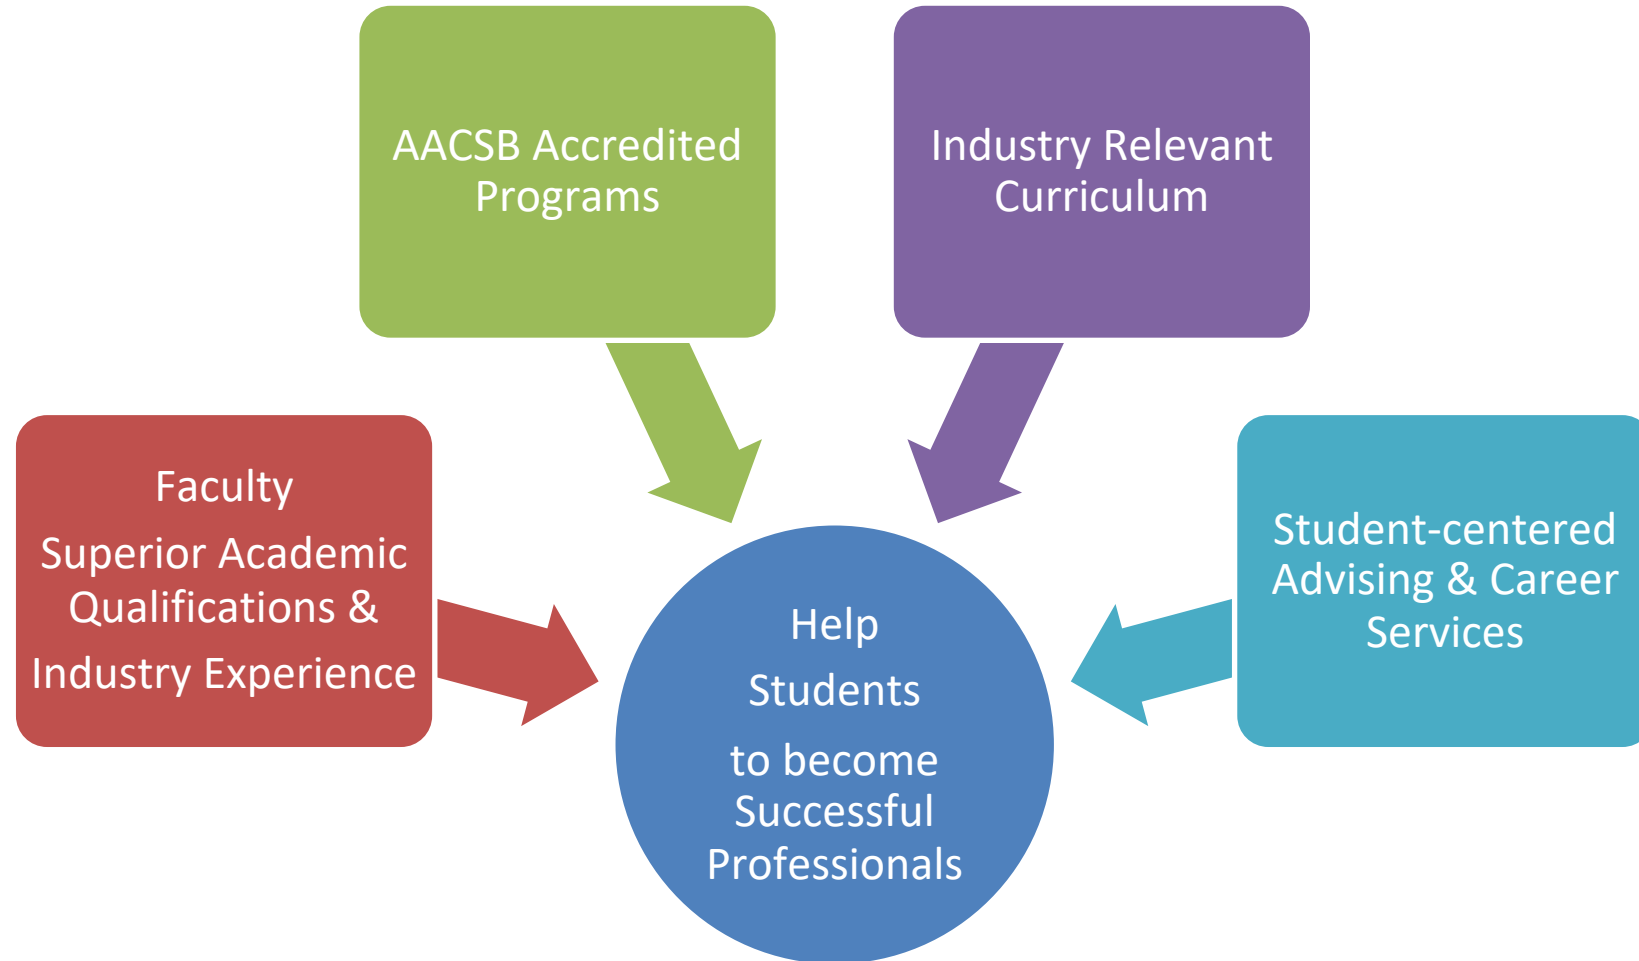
AACSB Accredited Programs

Industry Relevant Curriculum

Faculty

Superior Academic Qualifications &

Industry Experience

Student-centered Advising & Career Services

Help

Students

to become Successful Professionals